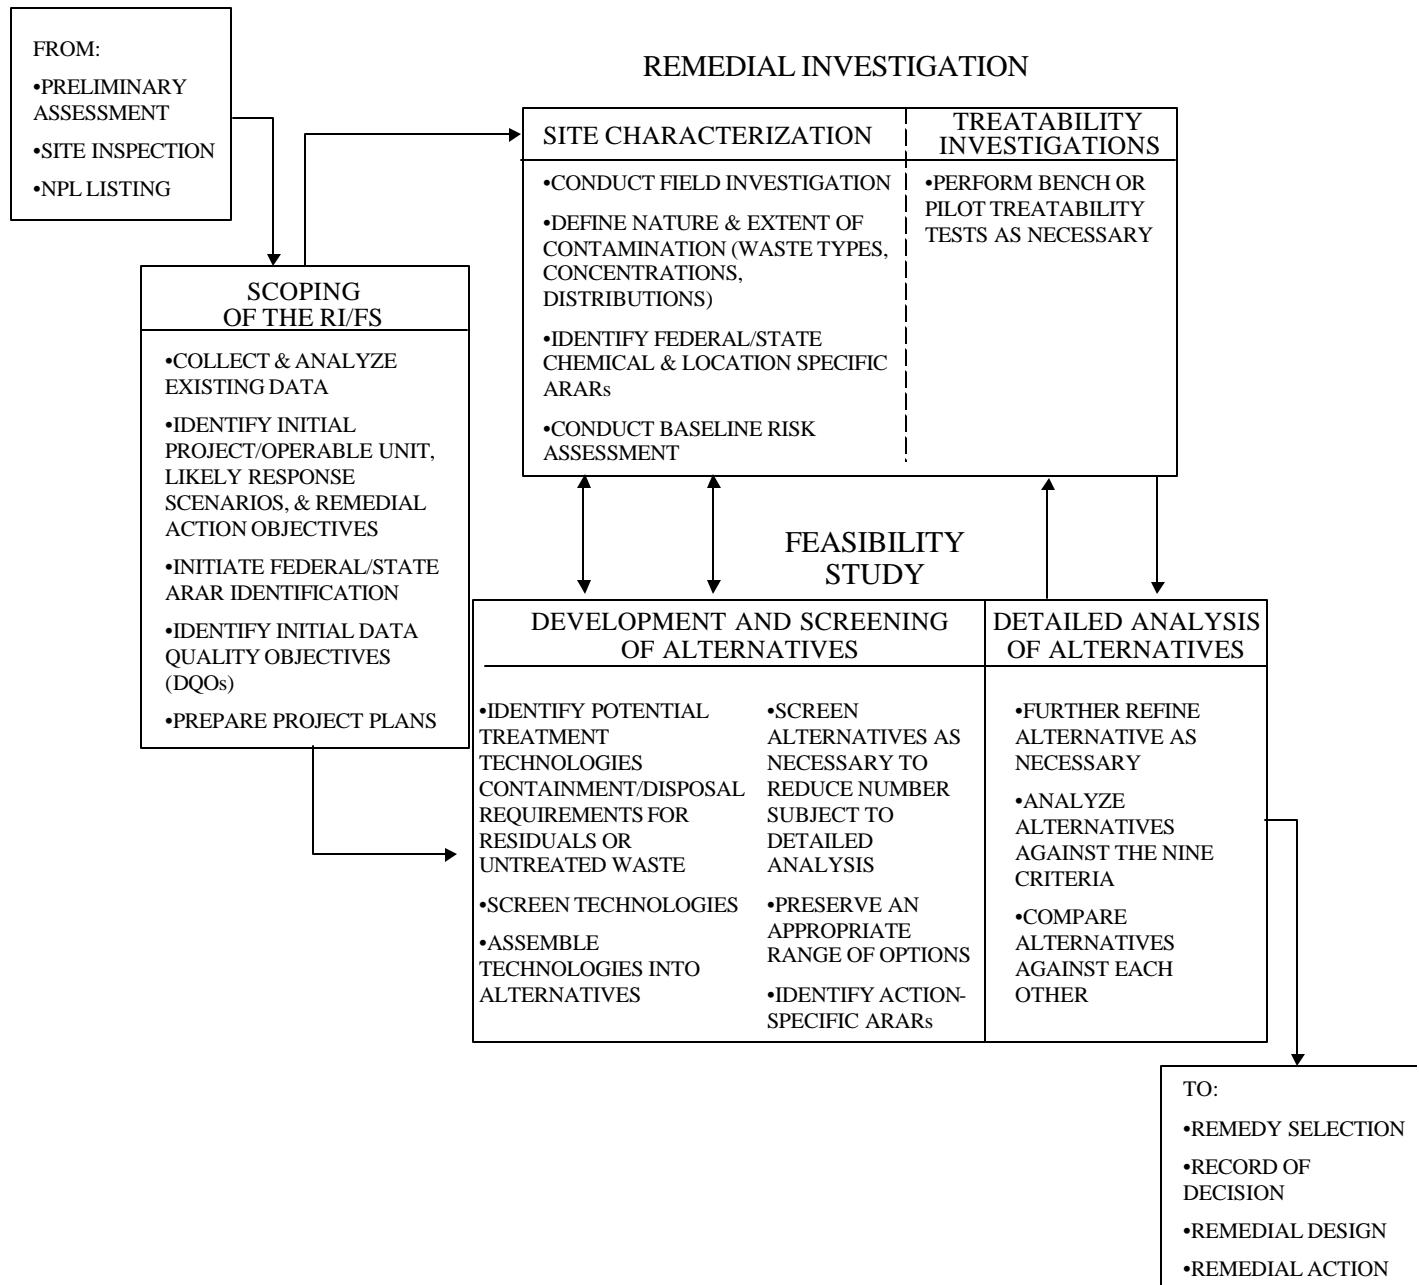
FROM:
•PRELIMINARY ASSESSMENT
•SITE INSPECTION
•NPL LISTING

REMEDIAL INVESTIGATION

SITE CHARACTERIZATION
•CONDUCT FIELD INVESTIGATION
•DEFINE NATURE & EXTENT OF CONTAMINATION (WASTE TYPES, CONCENTRATIONS, DISTRIBUTIONS)
•IDENTIFY FEDERAL/STATE CHEMICAL & LOCATION SPECIFIC ARARs
•CONDUCT BASELINE RISK ASSESSMENT

TREATABILITY INVESTIGATIONS
•PERFORM BENCH OR PILOT TREATABILITY TESTS AS NECESSARY

SCOPING OF THE RI/FS
•COLLECT & ANALYZE EXISTING DATA
•IDENTIFY INITIAL PROJECT/OPERABLE UNIT, LIKELY RESPONSE SCENARIOS, & REMEDIAL ACTION OBJECTIVES
•INITIATE FEDERAL/STATE ARAR IDENTIFICATION
•IDENTIFY INITIAL DATA QUALITY OBJECTIVES (DQOs)
•PREPARE PROJECT PLANS

FEASIBILITY STUDY

DEVELOPMENT AND SCREENING OF ALTERNATIVES
•IDENTIFY POTENTIAL TREATMENT TECHNOLOGIES CONTAINMENT/DISPOSAL REQUIREMENTS FOR RESIDUALS OR UNTREATED WASTE
•SCREEN TECHNOLOGIES
•ASSEMBLE TECHNOLOGIES INTO ALTERNATIVES

•SCREEN ALTERNATIVES AS NECESSARY TO REDUCE NUMBER SUBJECT TO DETAILED ANALYSIS
•PRESERVE AN APPROPRIATE RANGE OF OPTIONS
•IDENTIFY ACTION-SPECIFIC ARARs

DETAILED ANALYSIS OF ALTERNATIVES
•FURTHER REFINE ALTERNATIVE AS NECESSARY
•ANALYZE ALTERNATIVES AGAINST THE NINE CRITERIA
•COMPARE ALTERNATIVES AGAINST EACH OTHER

TO:
•REMEDY SELECTION
•RECORD OF DECISION
•REMEDIAL DESIGN
•REMEDIAL ACTION